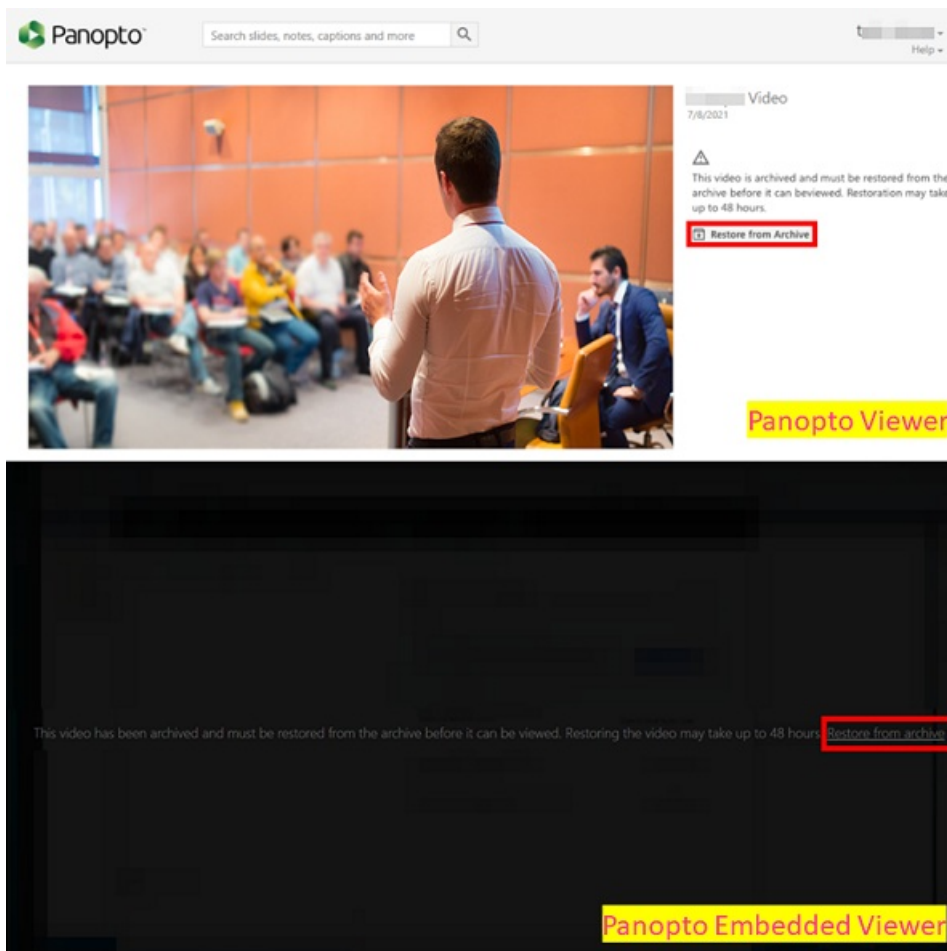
Panopto

Search slides, notes, captions and more

t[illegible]
Help

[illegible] Video
7/8/2021

This video is archived and must be restored from the archive before it can beviewed. Restoration may take up to 48 hours.

Restore from Archive

Panopto Viewer

This video has been archived and must be restored from the archive before it can be viewed. Restoring the video may take up to 48 hours. Restore from archive

Panopto Embedded Viewer